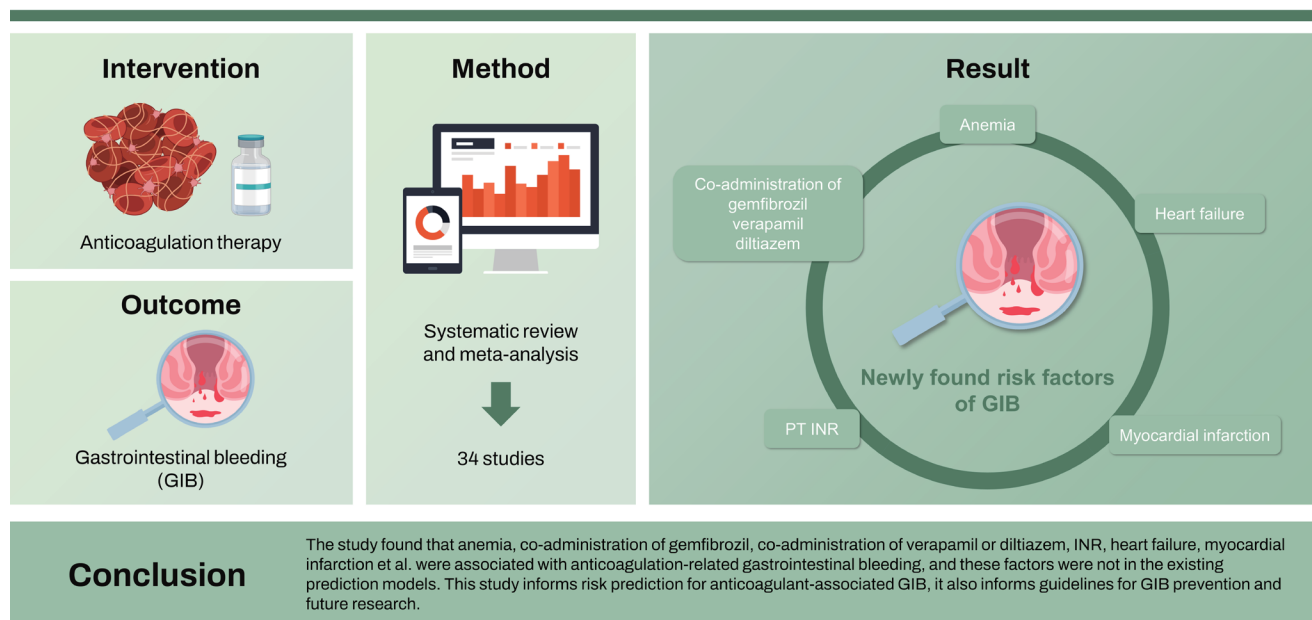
Intervention

Anticoagulation therapy

Outcome

Gastrointestinal bleeding (GIB)

Method

Systematic review and meta-analysis

34 studies

Result

Anemia

Co-administration of gemfibrozil verapamil diltiazem

Heart failure

Newly found risk factors of GIB

PT INR

Myocardial infarction

Conclusion

The study found that anemia, co-administration of gemfibrozil, co-administration of verapamil or diltiazem, INR, heart failure, myocardial infarction et al. were associated with anticoagulation-related gastrointestinal bleeding, and these factors were not in the existing prediction models. This study informs risk prediction for anticoagulant-associated GIB, it also informs guidelines for GIB prevention and future research.